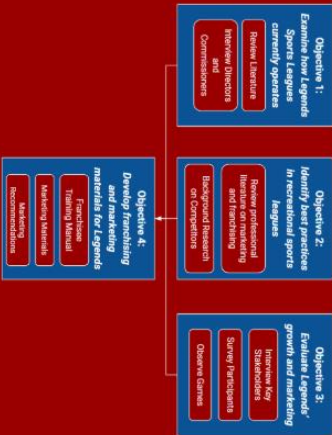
Objective 1:
Examine how Legends Sports Leagues currently operates

Review Literature

Interview Directors and Commissioners

Objective 2:
Identify best practices in recreational sports leagues

Review professional literature on marketing and franchising

Background Research on Competitors

Objective 3:
Evaluate Legends' growth and marketing

Interview Key Stakeholders

Survey Participants

Observe Games

Objective 4:
Develop franchising and marketing materials for Legends

Franchise Training Manual

Marketing Materials

Marketing Recommendations